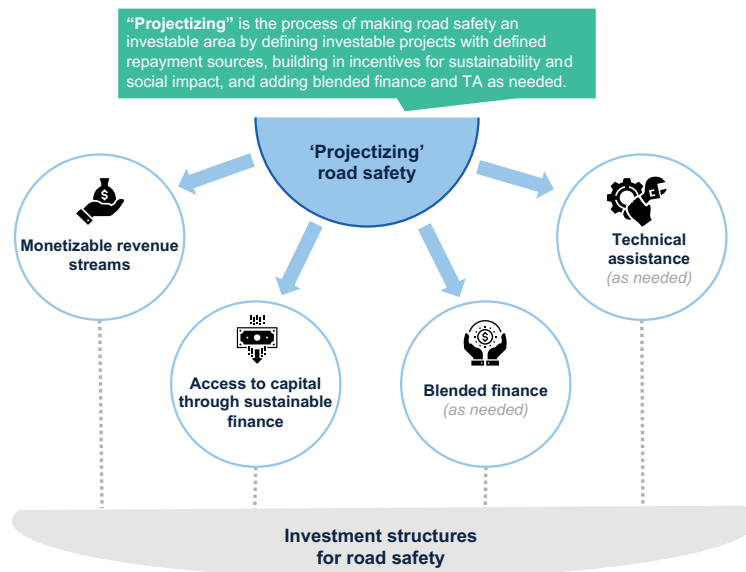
"Projectizing" is the process of making road safety an investable area by defining investable projects with defined repayment sources, building in incentives for sustainability and social impact, and adding blended finance and TA as needed.

'Projectizing' road safety

Monetizable revenue streams

Technical assistance (as needed)

Access to capital through sustainable finance

Blended finance (as needed)

Investment structures for road safety